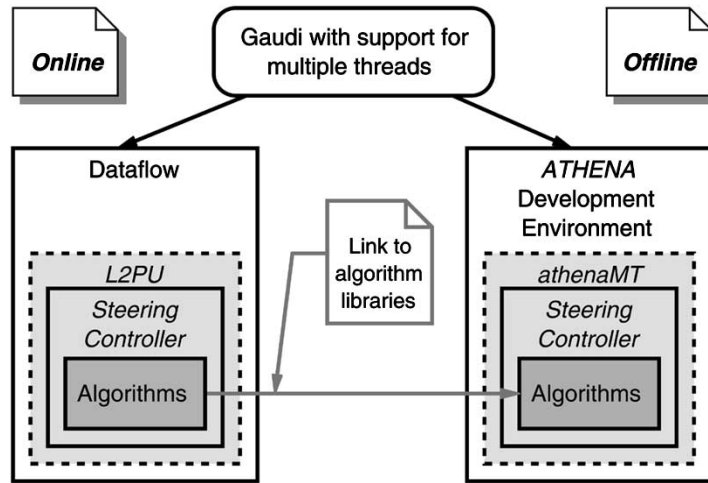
Online

Gaudi with support for multiple threads

Offline

Dataflow

L2PU

Steering Controller

Algorithms

Link to algorithm libraries

ATHENA Development Environment

athenaMT

Steering Controller

Algorithms